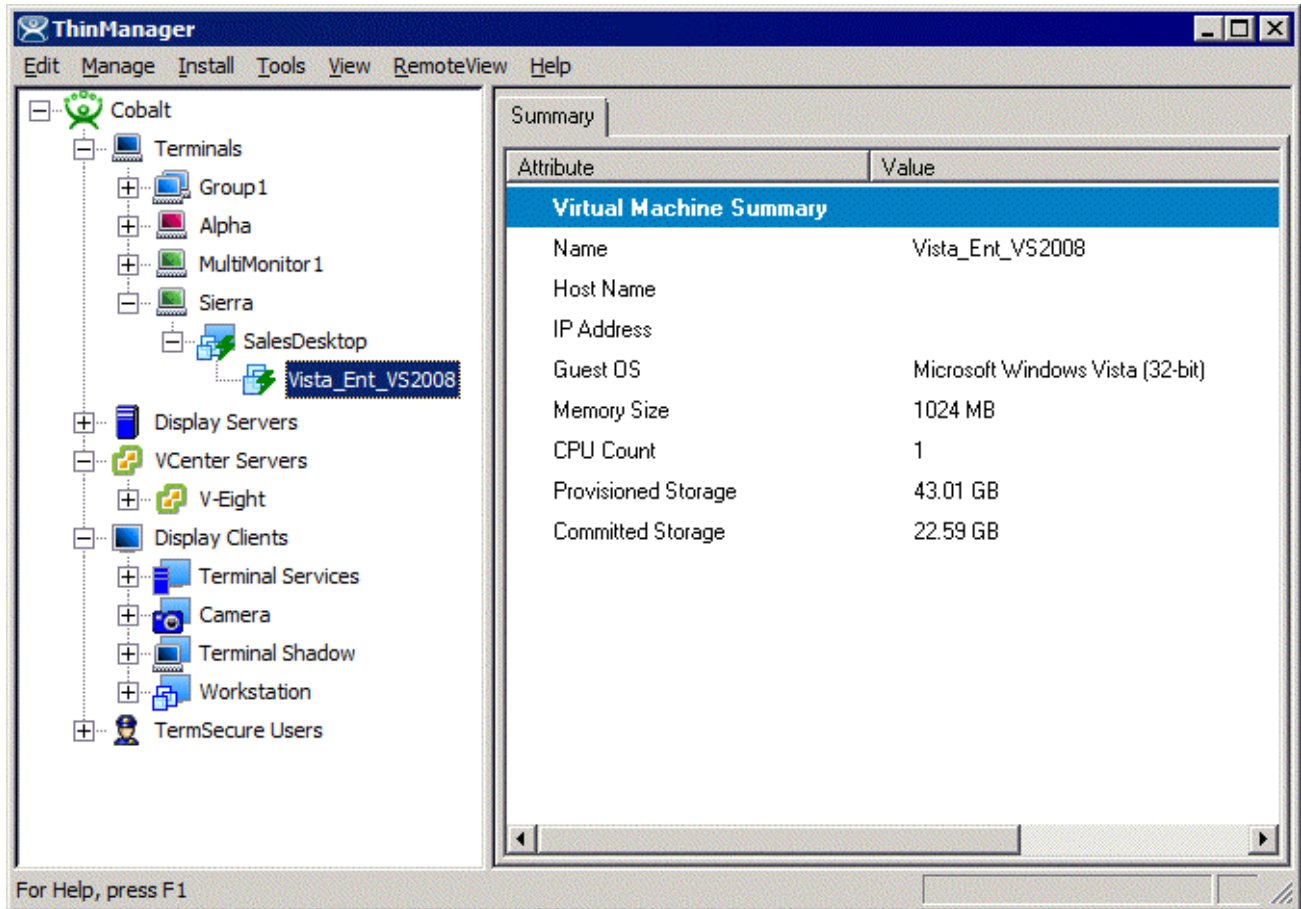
ThinManager

Edit Manage Install Tools View RemoteView Help

Cobalt
Terminals
Group1
Alpha
MultiMonitor1
Sierra
SalesDesktop
Vista_Ent_VS2008
Display Servers
VCenter Servers
V-Eight
Display Clients
Terminal Services
Camera
Terminal Shadow
Workstation
TermSecure Users

Summary

| Attribute | Value |
|---|---|
| Virtual Machine Summary | |
| Name | Vista_Ent_VS2008 |
| Host Name | |
| IP Address | |
| Guest OS | Microsoft Windows Vista (32-bit) |
| Memory Size | 1024 MB |
| CPU Count | 1 |
| Provisioned Storage | 43.01 GB |
| Committed Storage | 22.59 GB |

For Help, press F1